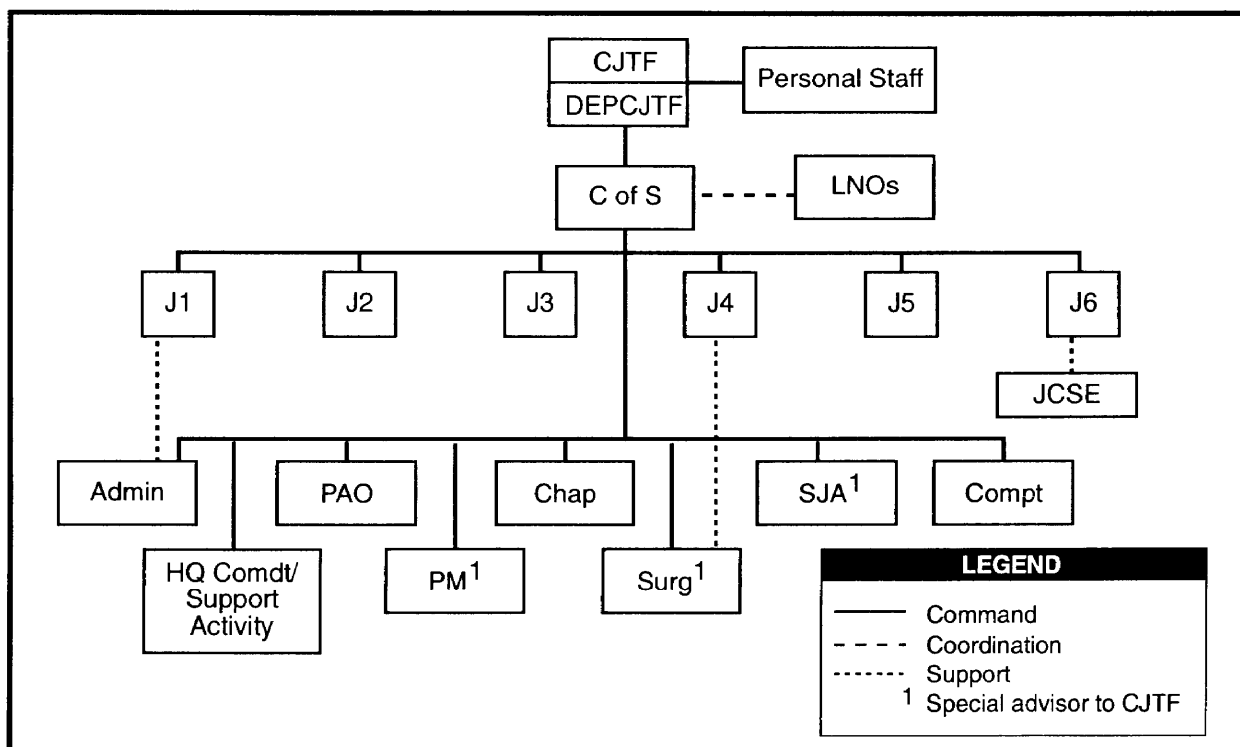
CJTF
DEPCJTF
Personal Staff
C of S
LNOs
J1
J2
J3
J4
J5
J6
JCSE
Admin
PAO
Chap
SJA$^1$
Compt
HQ Comdt/ Support Activity
PM$^1$
Surg$^1$

LEGEND
Command
Coordination
Support
$^1$ Special advisor to CJTF